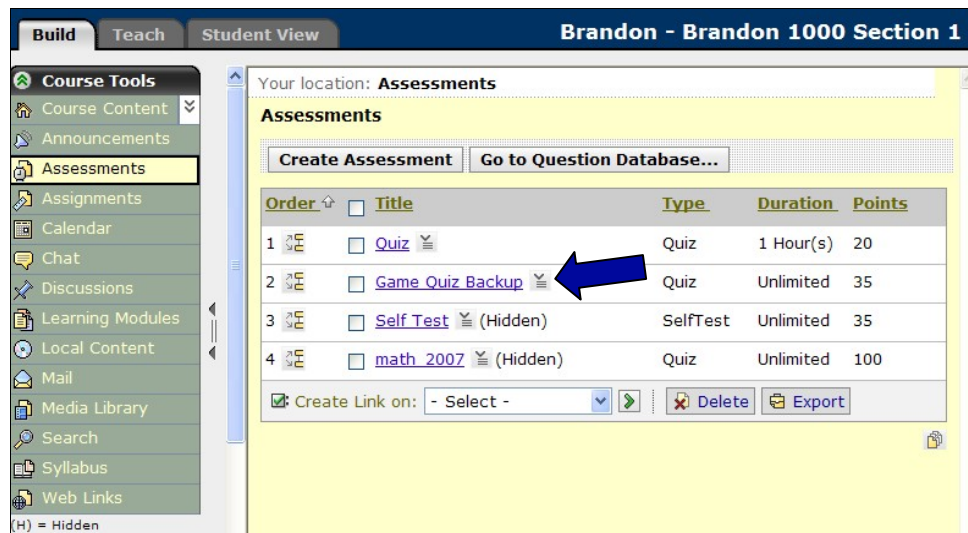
Build Teach Student View

Brandon - Brandon 1000 Section 1

Course Tools
Course Content
Announcements
Assessments
Assignments
Calendar
Chat
Discussions
Learning Modules
Local Content
Mail
Media Library
Search
Syllabus
Web Links
(H) = Hidden

Your location: Assessments

Assessments

Create Assessment Go to Question Database...

| Order | Title | Type | Duration | Points |
|---|---|---|---|---|
| 1 | Quiz | Quiz | 1 Hour(s) | 20 |
| 2 | Game Quiz Backup | Quiz | Unlimited | 35 |
| 3 | Self Test (Hidden) | SelfTest | Unlimited | 35 |
| 4 | math 2007 (Hidden) | Quiz | Unlimited | 100 |

Create Link on: - Select - Delete Export